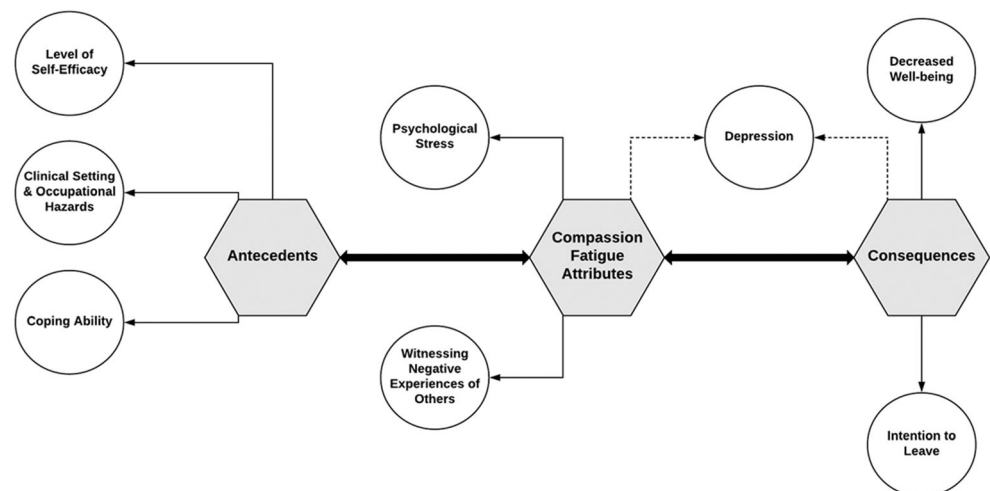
Level of Self-Efficacy

Clinical Setting & Occupational Hazards

Coping Ability

Antecedents

Psychological Stress

Compassion Fatigue Attributes

Witnessing Negative Experiences of Others

Depression

Decreased Well-being

Consequences

Intention to Leave